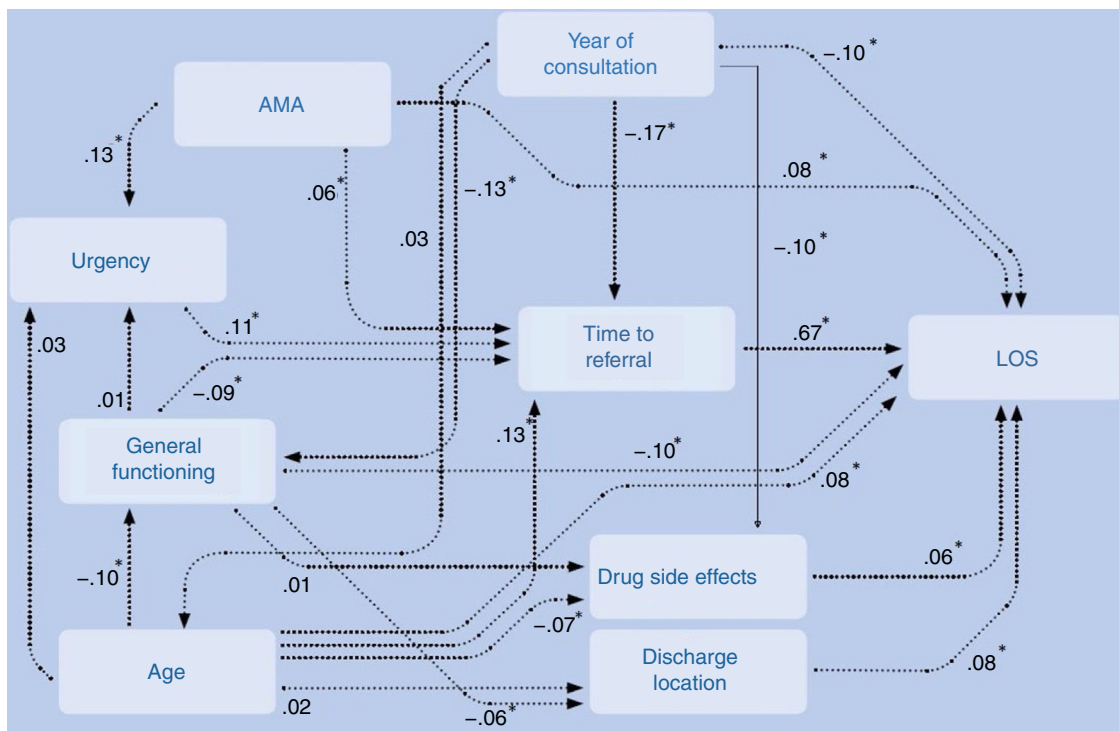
Year of consultation

AMA

−.10*

.13*

−.17*

.08*

.06*

−.13*

.03

−.10*

Urgency

.11*

Time to referral

.67*

LOS

.03

.01

−.09*

General functioning

.13*

−.10*

.08*

−.10*

.01

Drug side effects

.06*

−.07*

Age

Discharge location

.08*

.02

−.06*